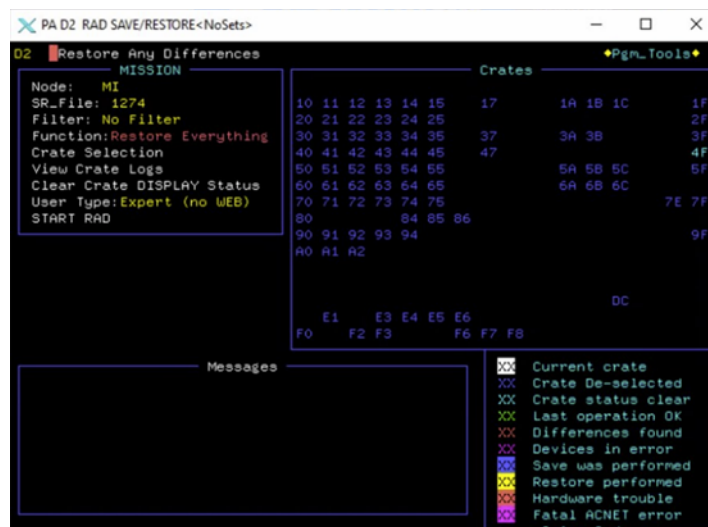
PA D2 RAD SAVE/RESTORE<NoSets>

D2 Restore Any Differences

♦Pgm_Tools♦

MISSION

Node: MI
SR_File: 1274
Filter: No Filter
Function: Restore Everything
Crate Selection
View Crate Logs
Clear Crate DISPLAY Status
User Type: Expert (no WEB)
START RAD

Crates

10 11 12 13 14 15 17 1A 1B 1C 1F
20 21 22 23 24 25 2F
30 31 32 33 34 35 37 3A 3B 3F
40 41 42 43 44 45 47 4F
50 51 52 53 54 55 5A 5B 5C 5F
60 61 62 63 64 65 6A 6B 6C
70 71 72 73 74 75 7E 7F
80 84 85 86
90 91 92 93 94 9F
A0 A1 A2
DC
E1 E3 E4 E5 E6
F0 F2 F3 F6 F7 F8

Messages

XX Current crate
XX Crate De-selected
XX Crate status clear
XX Last operation OK
XX Differences found
XX Devices in error
XX Save was performed
XX Restore performed
XX Hardware trouble
XX Fatal ACNET error